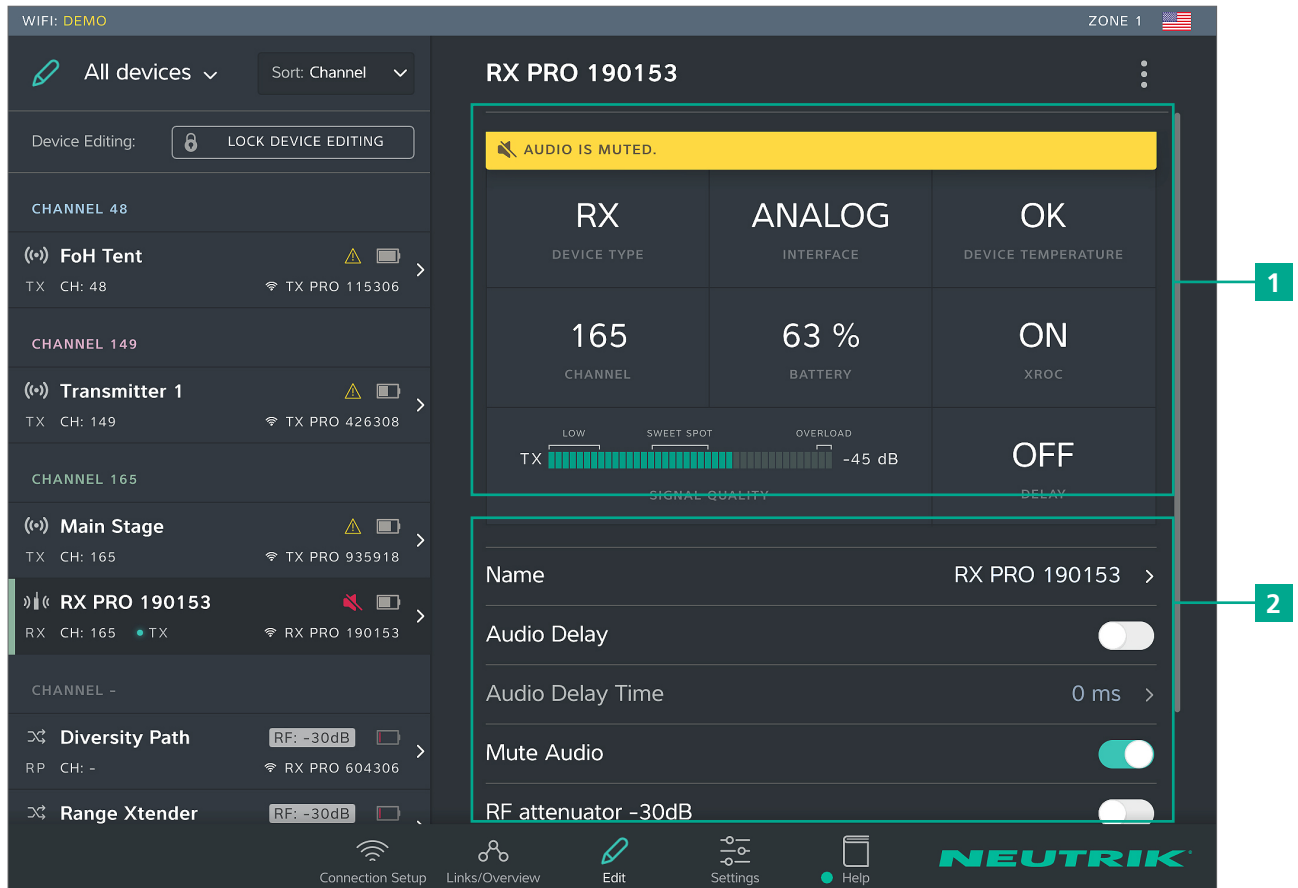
WIFI: DEMO

ZONE 1

All devices

Sort: Channel

Device Editing:

LOCK DEVICE EDITING

CHANNEL 48

FoH Tent
TX CH: 48 TX PRO 115306

CHANNEL 149

Transmitter 1
TX CH: 149 TX PRO 426308

CHANNEL 165

Main Stage
TX CH: 165 TX PRO 935918

RX PRO 190153
RX CH: 165 TX RX PRO 190153

CHANNEL -

Diversity Path RF: -30dB
RP CH: - RX PRO 604306

Range Xtender RF: -30dB

RX PRO 190153

AUDIO IS MUTED.

| RX | ANALOG | OK |
|---|---|---|
| DEVICE TYPE | INTERFACE | DEVICE TEMPERATURE |
| 165 | 63 % | ON |
| CHANNEL | BATTERY | XROC |

LOW SWEET SPOT OVERLOAD
TX -45 dB
SIGNAL QUALITY

OFF
DELAY

1

Name RX PRO 190153

Audio Delay

Audio Delay Time 0 ms

Mute Audio

RF attenuator -30dB

2

Connection Setup Links/Overview Edit Settings Help

NEUTRIK